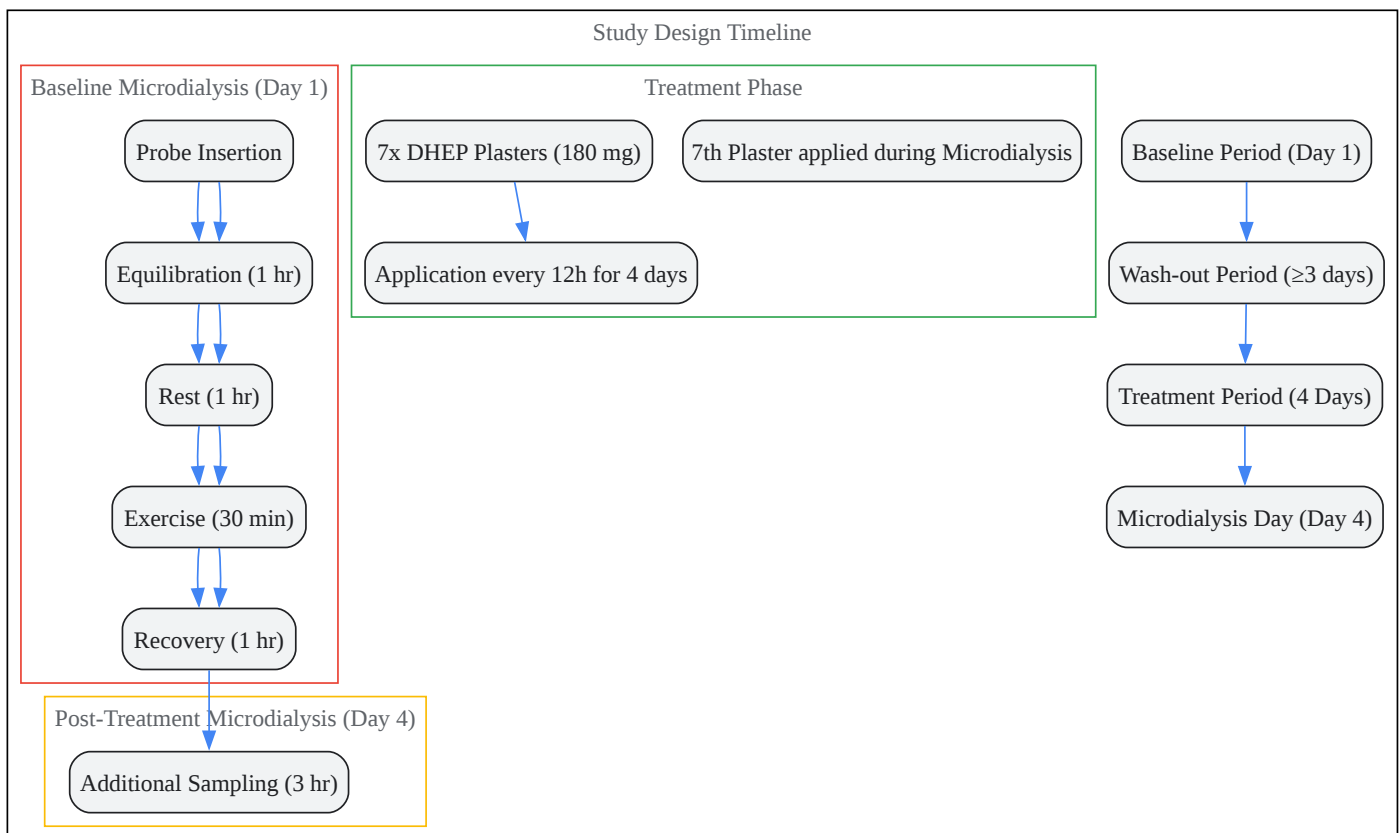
Study Design Timeline

Baseline Microdialysis (Day 1)

Probe Insertion

Equilibration (1 hr)

Rest (1 hr)

Exercise (30 min)

Recovery (1 hr)

Treatment Phase

7x DHEP Plasters (180 mg)

7th Plaster applied during Microdialysis

Application every 12h for 4 days

Baseline Period (Day 1)

Wash-out Period (≥3 days)

Treatment Period (4 Days)

Microdialysis Day (Day 4)

Post-Treatment Microdialysis (Day 4)

Additional Sampling (3 hr)